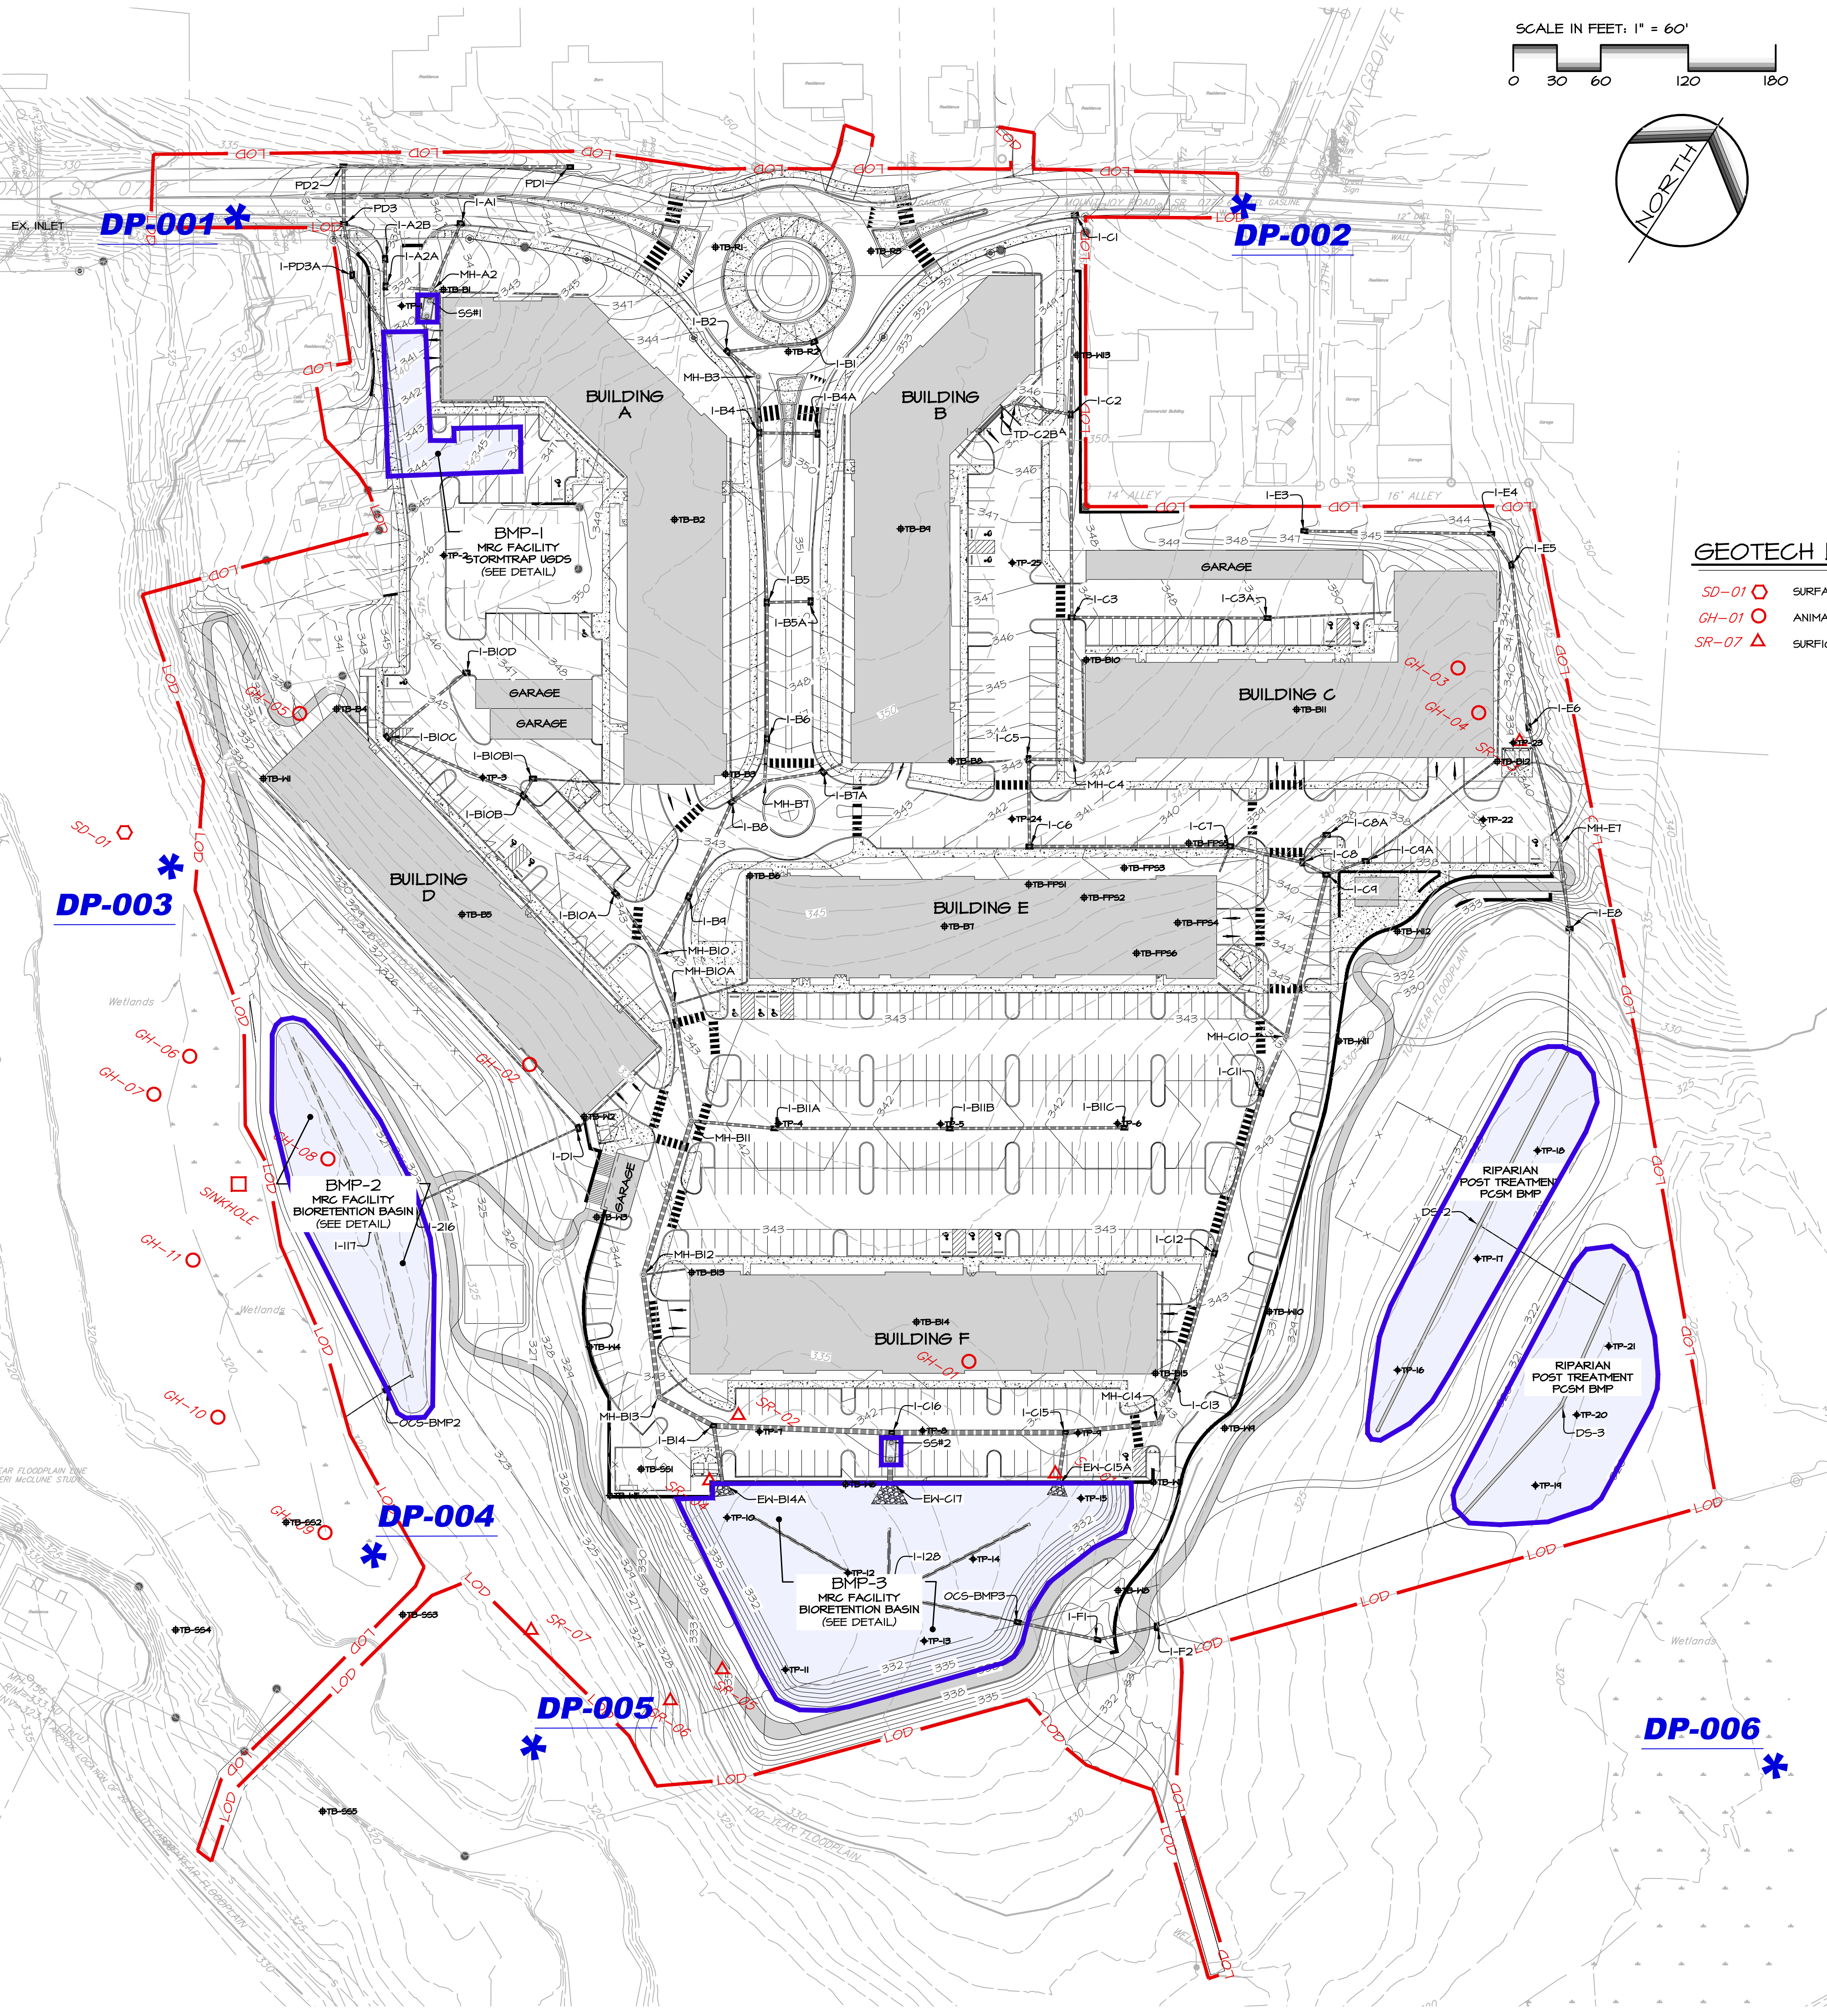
SCALE IN FEET: 1" = 60'
0 30 60 120 180

NORTH

GEOTECH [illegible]
SD-01 SURFA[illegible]
GH-01 ANIMA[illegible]
SR-07 SURFI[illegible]

DP-001
DP-002
DP-003
DP-004
DP-005
DP-006

EX. INLET
PD2
PD1
PD3
I-A1
I-A2B
I-A2A
I-PD3A
MH-A2
TB-B1
SS#1
I-C1
I-B2
I-B1
MH-B3
I-B4
I-B4A
TB-W3
I-C2
TD-C2B
BUILDING A
BUILDING B
BMP-1
MRC FACILITY
STORMTRAP USDS
(SEE DETAIL)
TP-2
TB-B2
TB-B4
I-E3
I-E4
I-E5
14' ALLEY
16' ALLEY
GARAGE
I-C3
I-C3A
TB-B10
BUILDING C
TB-B11
GH-03
GH-04
I-E6
TP-25
TB-B12
I-B5
I-B5A
I-B6
I-B10D
I-B10C
I-B10B
TP-3
I-B10A
GARAGE
GARAGE
TB-B4
TB-W1
GH-05
I-C5
MH-C4
I-B7A
MH-B7
I-B8
TB-B9
TB-B6
TP-24
I-C6
I-C7
TB-FPS5
I-C8A
I-C8
I-C9
I-C9A
TP-22
MH-E7
I-E8
TB-W12
BUILDING D
TB-B5
SD-01
BUILDING E
TB-B8
TB-FPS1
TB-FPS2
TB-FPS3
TB-FPS4
TB-FPS6
TB-B7
I-B9
MH-B10
MH-B10A
MH-C10
I-C11
TB-W11
Wetlands
GH-06
GH-07
GH-02
I-B11A
I-B11B
I-B11C
TP-4
TP-5
TP-6
MH-B11
TB-W2
I-D1
GARAGE
TB-B3
SINKHOLE
GH-08
BMP-2
MRC FACILITY
BIORETENTION BASIN
(SEE DETAIL)
I-117
I-216
GH-11
Wetlands
GH-10
OCS-BMP2
MH-B12
TB-B13
I-C12
TB-B14
BUILDING F
GH-01
TB-W4
TB-W10
TB-B15
MH-C14
I-C13
TB-W9
MH-B13
I-B14
SR-02
I-C16
I-C15
TP-8
TP-7
TP-9
SS#2
TB-SS1
EW-C15A
EW-B14A
EW-C17
TP-10
TP-15
SR-04
SR-01
BMP-3
MRC FACILITY
BIORETENTION BASIN
(SEE DETAIL)
TP-12
TP-14
I-128
OCS-BMP3
TP-13
TP-11
TB-W8
I-F1
I-F2
SR-07
SR-05
SR-06
RIPARIAN
POST TREATMENT
PCSM BMP
TP-18
DS-2
TP-17
TP-16
RIPARIAN
POST TREATMENT
PCSM BMP
TP-21
TP-20
DS-3
TP-19
GH-09
TB-SS2
TB-SS3
TB-SS4
TB-SS5
100 YEAR FLOODPLAIN
100-YEAR FLOODPLAIN
Wetlands
LOD